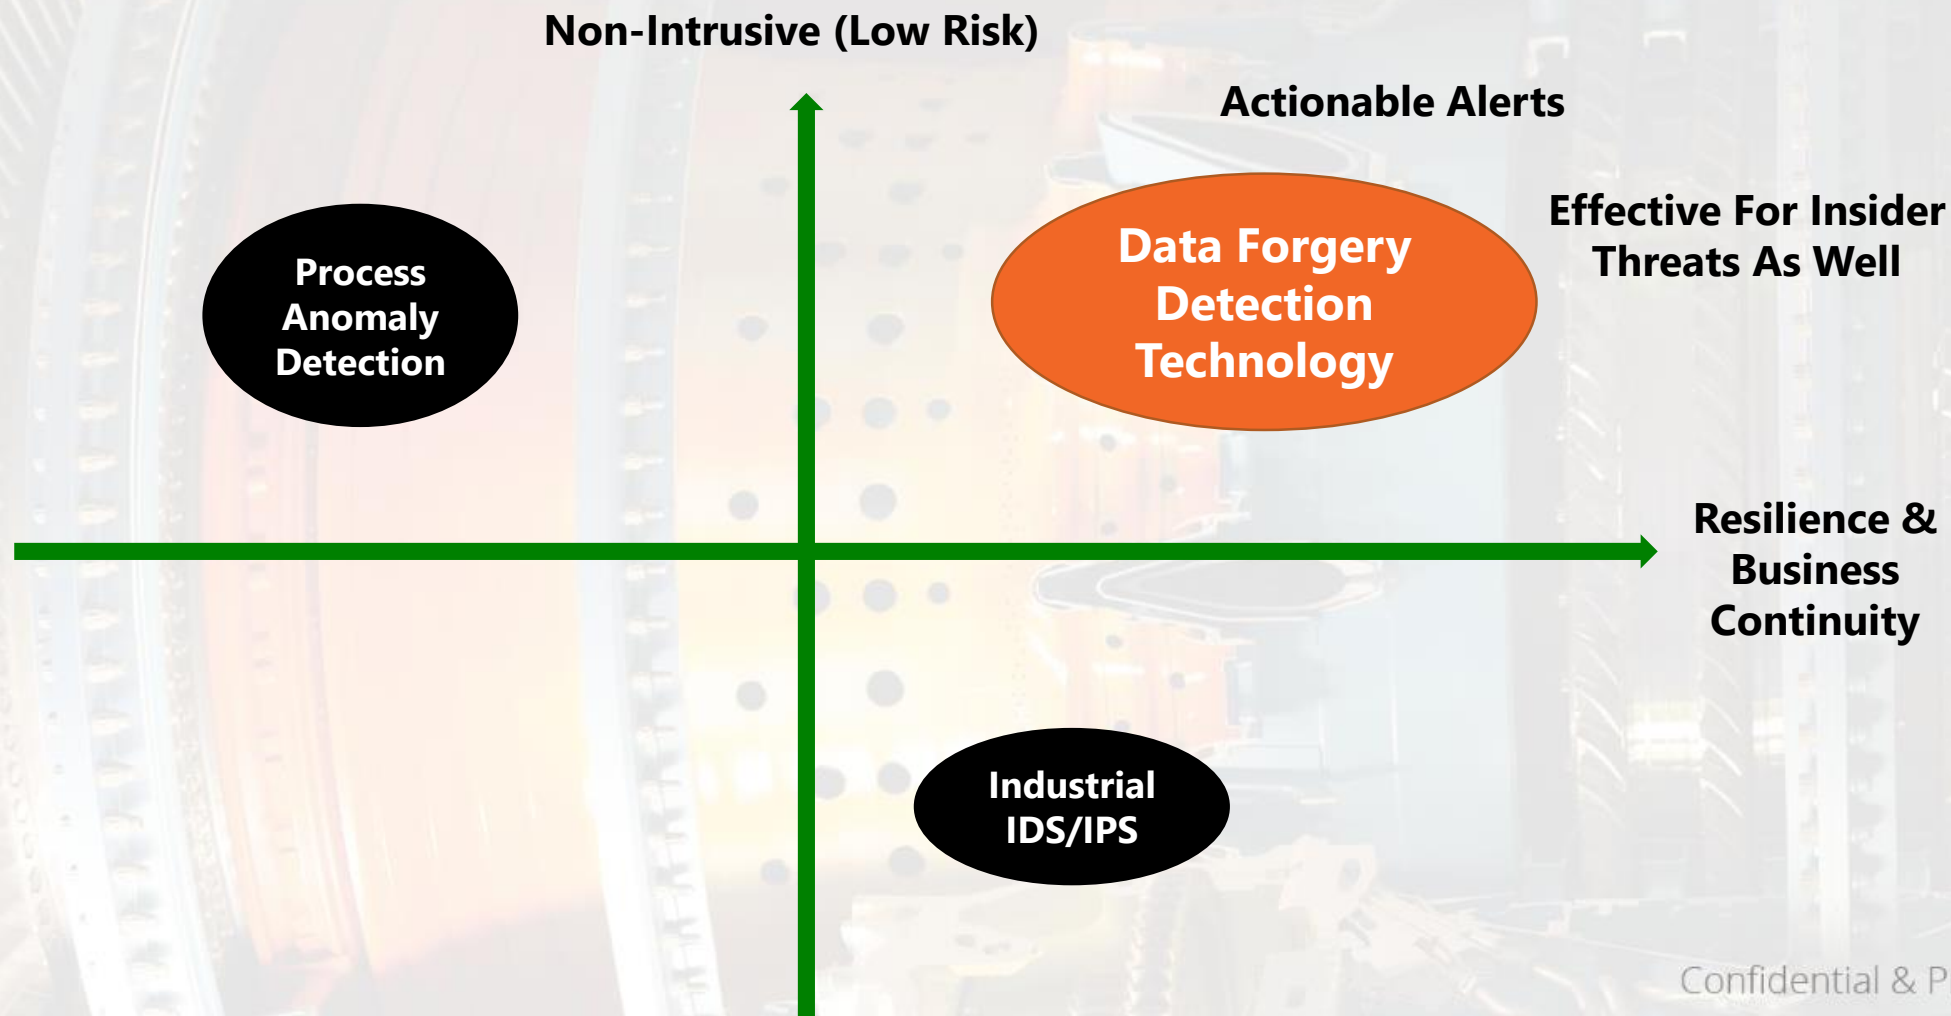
Non-Intrusive (Low Risk)

Actionable Alerts

Effective For Insider Threats As Well

Process Anomaly Detection

Data Forgery Detection Technology

Resilience & Business Continuity

Industrial IDS/IPS

Confidential & P